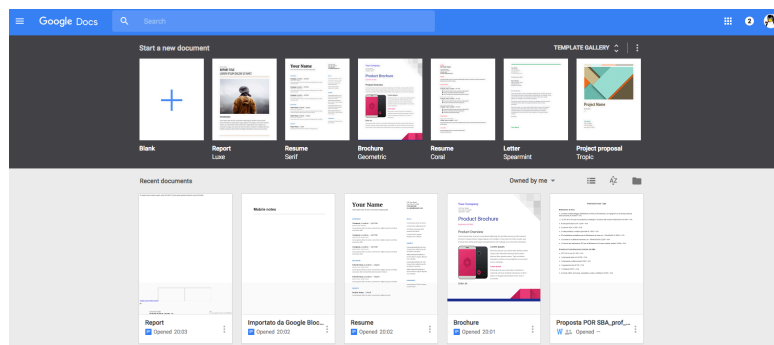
Google Docs

Search

2

Start a new document

TEMPLATE GALLERY

Blank

Report
Luxe

Resume
Serif

Brochure
Geometric

Resume
Coral

Letter
Spearmint

Project proposal
Tropic

Your Name

Product Brochure

Project Name

Recent documents

Owned by me

Report
Opened 20:03

Importato da Google Bloc...
Opened 20:02

Resume
Opened 20:02

Brochure
Opened 20:01

Proposta PON SBA_prof_...
Opened —